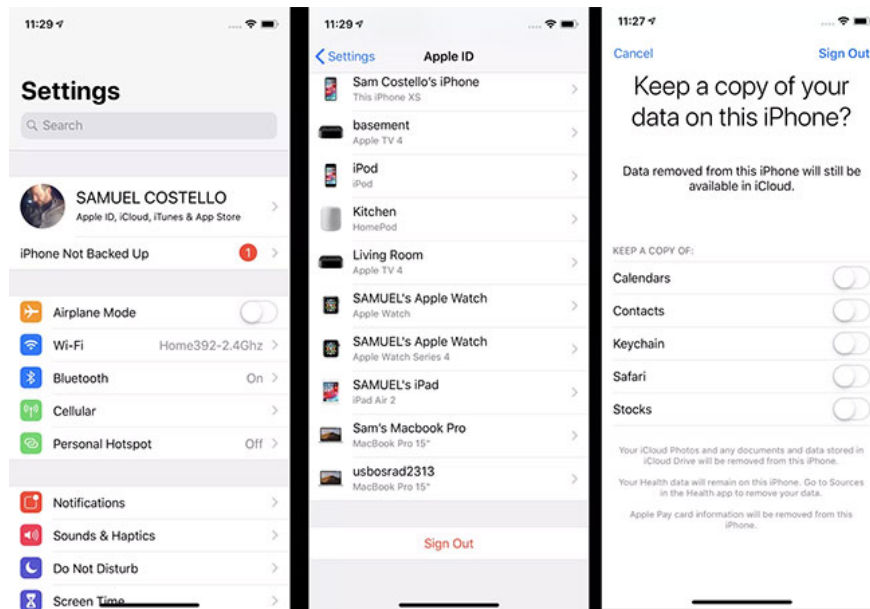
11:29

Settings

Search

SAMUEL COSTELLO
Apple ID, iCloud, iTunes & App Store

iPhone Not Backed Up 1

Airplane Mode

Wi-Fi Home392-2.4Ghz

Bluetooth On

Cellular

Personal Hotspot Off

Notifications

Sounds & Haptics

Do Not Disturb

Screen Time

11:29

< Settings Apple ID

Sam Costello's iPhone
This iPhone XS

basement
Apple TV 4

iPod
iPod

Kitchen
HomePod

Living Room
Apple TV 4

SAMUEL's Apple Watch
Apple Watch

SAMUEL's Apple Watch
Apple Watch Series 4

SAMUEL's iPad
iPad Air 2

Sam's Macbook Pro
MacBook Pro 15"

usbosrad2313
MacBook Pro 15"

Sign Out

11:27

Cancel Sign Out

Keep a copy of your data on this iPhone?

Data removed from this iPhone will still be available in iCloud.

KEEP A COPY OF:

Calendars

Contacts

Keychain

Safari

Stocks

Your iCloud Photos and any documents and data stored in iCloud Drive will be removed from this iPhone.

Your Health data will remain on this iPhone. Go to Sources in the Health app to remove your data.

Apple Pay card information will be removed from this iPhone.